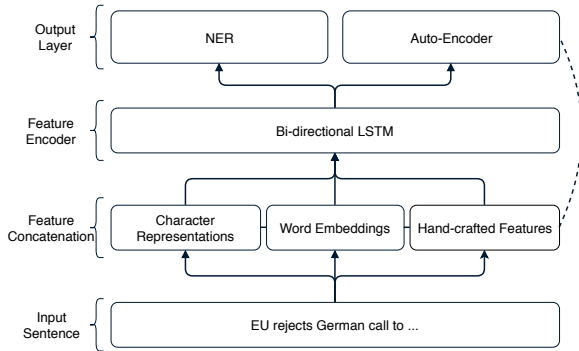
Output Layer

NER

Auto-Encoder

Feature Encoder

Bi-directional LSTM

Feature Concatenation

Character Representations

Word Embeddings

Hand-crafted Features

Input Sentence

EU rejects German call to ...